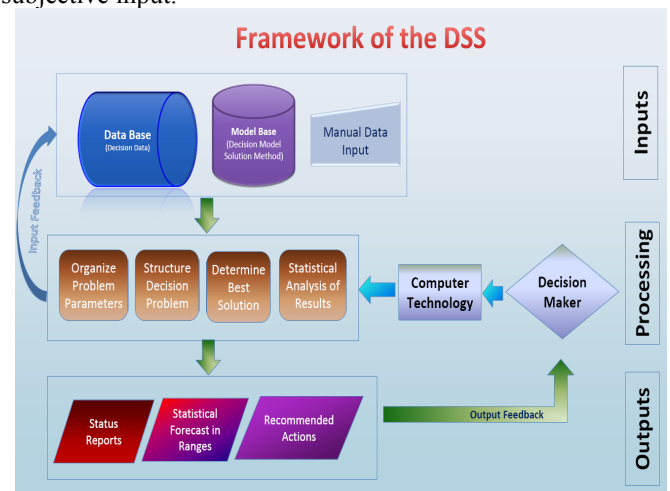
subjective input.

Framework of the DSS

Data Base
(Decision Data)

Model Base
(Decision Model Solution Method)

Manual Data Input

Inputs

Input Feedback

Organize Problem Parameters

Structure Decision Problem

Determine Best Solution

Statistical Analysis of Results

Computer Technology

Decision Maker

Processing

Status Reports

Statistical Forecast in Ranges

Recommended Actions

Output Feedback

Outputs